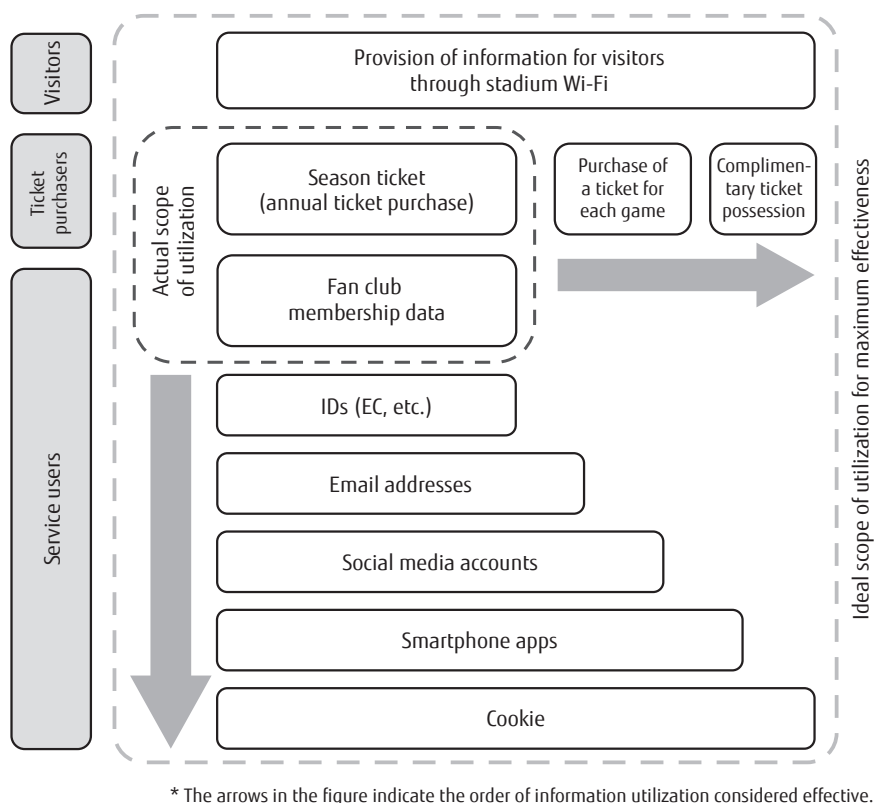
Visitors

Ticket purchasers

Service users

Provision of information for visitors through stadium Wi-Fi

Actual scope of utilization

Season ticket (annual ticket purchase)

Fan club membership data

Purchase of a ticket for each game

Complimentary ticket possession

IDs (EC, etc.)

Email addresses

Social media accounts

Smartphone apps

Cookie

Ideal scope of utilization for maximum effectiveness

* The arrows in the figure indicate the order of information utilization considered effective.